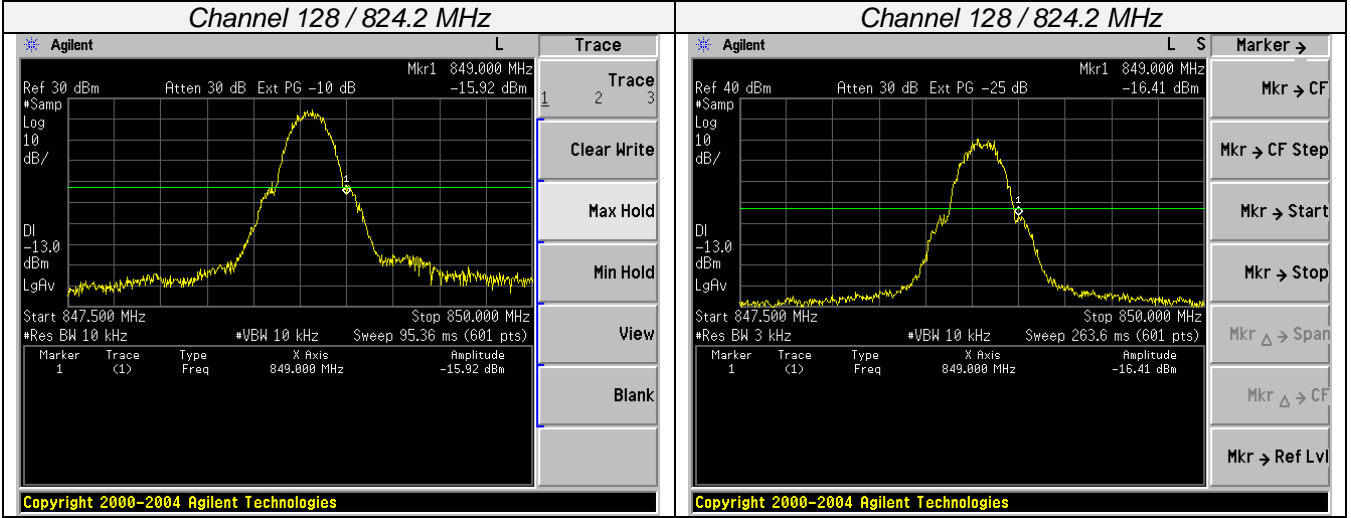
Channel 128 / 824.2 MHz

Agilent L Trace

Ref 30 dBm Atten 30 dB Ext PG -10 dB
Mkr1 849.000 MHz
-15.92 dBm
#Samp
Log
10
dB/

Dl
-13.0
dBm
LgAv

1

Start 847.500 MHz Stop 850.000 MHz
#Res BW 10 kHz #VBW 10 kHz Sweep 95.36 ms (601 pts)

| Marker | Trace | Type | X Axis | Amplitude |
|---|---|---|---|---|
| 1 | (1) | Freq | 849.000 MHz | -15.92 dBm |

Trace
1 2 3
Clear Write
Max Hold
Min Hold
View
Blank

Copyright 2000-2004 Agilent Technologies

Channel 128 / 824.2 MHz

Agilent L S Marker →

Ref 40 dBm Atten 30 dB Ext PG -25 dB
Mkr1 849.000 MHz
-16.41 dBm
#Samp
Log
10
dB/

Dl
-13.0
dBm
LgAv

1

Start 847.500 MHz Stop 850.000 MHz
#Res BW 3 kHz #VBW 10 kHz Sweep 263.6 ms (601 pts)

| Marker | Trace | Type | X Axis | Amplitude |
|---|---|---|---|---|
| 1 | (1) | Freq | 849.000 MHz | -16.41 dBm |

Mkr → CF
Mkr → CF Step
Mkr → Start
Mkr → Stop
Mkr Δ → Span
Mkr Δ → CF
Mkr → Ref Lvl

Copyright 2000-2004 Agilent Technologies